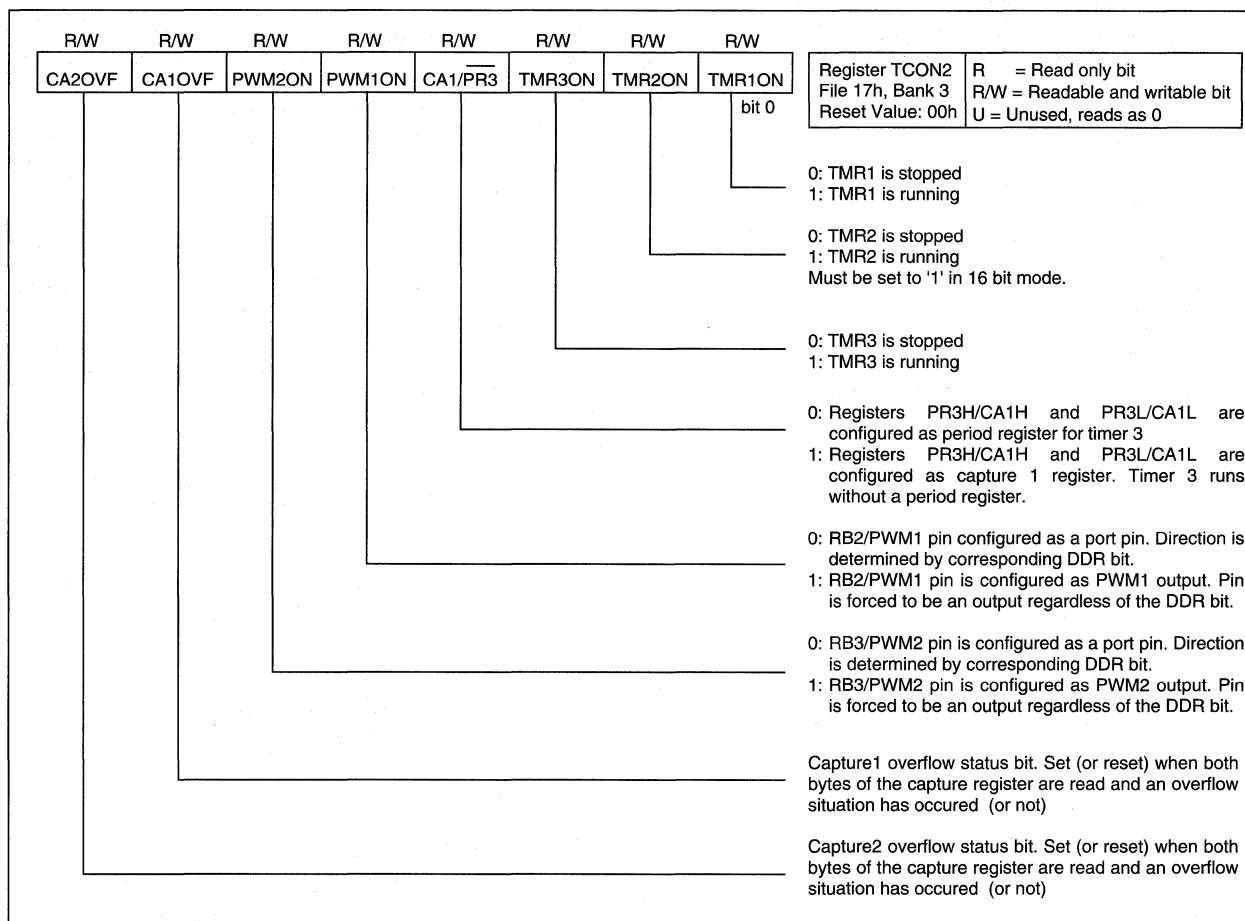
| R/W | R/W | R/W | R/W | R/W | R/W | R/W | R/W |
|---|---|---|---|---|---|---|---|
| CA2OVF | CA1OVF | PWM2ON | PWM1ON | CA1/$\overline{PR3}$ | TMR3ON | TMR2ON | TMR1ON |
| | | | | | | | bit 0 |

| Register TCON2<br>File 17h, Bank 3<br>Reset Value: 00h | R = Read only bit<br>R/W = Readable and writable bit<br>U = Unused, reads as 0 |
|---|---|

0: TMR1 is stopped
1: TMR1 is running

0: TMR2 is stopped
1: TMR2 is running
Must be set to '1' in 16 bit mode.

0: TMR3 is stopped
1: TMR3 is running

0: Registers PR3H/CA1H and PR3L/CA1L are configured as period register for timer 3
1: Registers PR3H/CA1H and PR3L/CA1L are configured as capture 1 register. Timer 3 runs without a period register.

0: RB2/PWM1 pin configured as a port pin. Direction is determined by corresponding DDR bit.
1: RB2/PWM1 pin is configured as PWM1 output. Pin is forced to be an output regardless of the DDR bit.

0: RB3/PWM2 pin is configured as a port pin. Direction is determined by corresponding DDR bit.
1: RB3/PWM2 pin is configured as PWM2 output. Pin is forced to be an output regardless of the DDR bit.

Capture1 overflow status bit. Set (or reset) when both bytes of the capture register are read and an overflow situation has occured (or not)

Capture2 overflow status bit. Set (or reset) when both bytes of the capture register are read and an overflow situation has occured (or not)